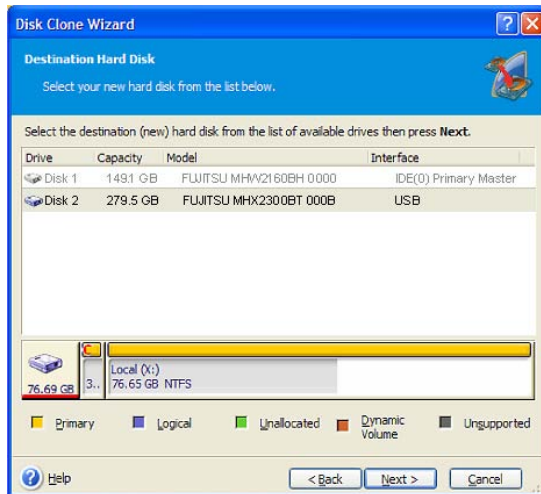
Disk Clone Wizard

Destination Hard Disk

Select your new hard disk from the list below.

Select the destination (new) hard disk from the list of available drives then press **Next**.

| Drive | Capacity | Model | Interface |
|---|---|---|---|
| Disk 1 | 149.1 GB | FUJITSU MHW2160BH 0000 | IDE(0) Primary Master |
| Disk 2 | 279.5 GB | FUJITSU MHX2300BT 000B | USB |

C

76.69 GB

3..

Local (X:)
76.65 GB NTFS

Primary Logical Unallocated Dynamic Volume Unsupported

Help

< Back

Next >

Cancel